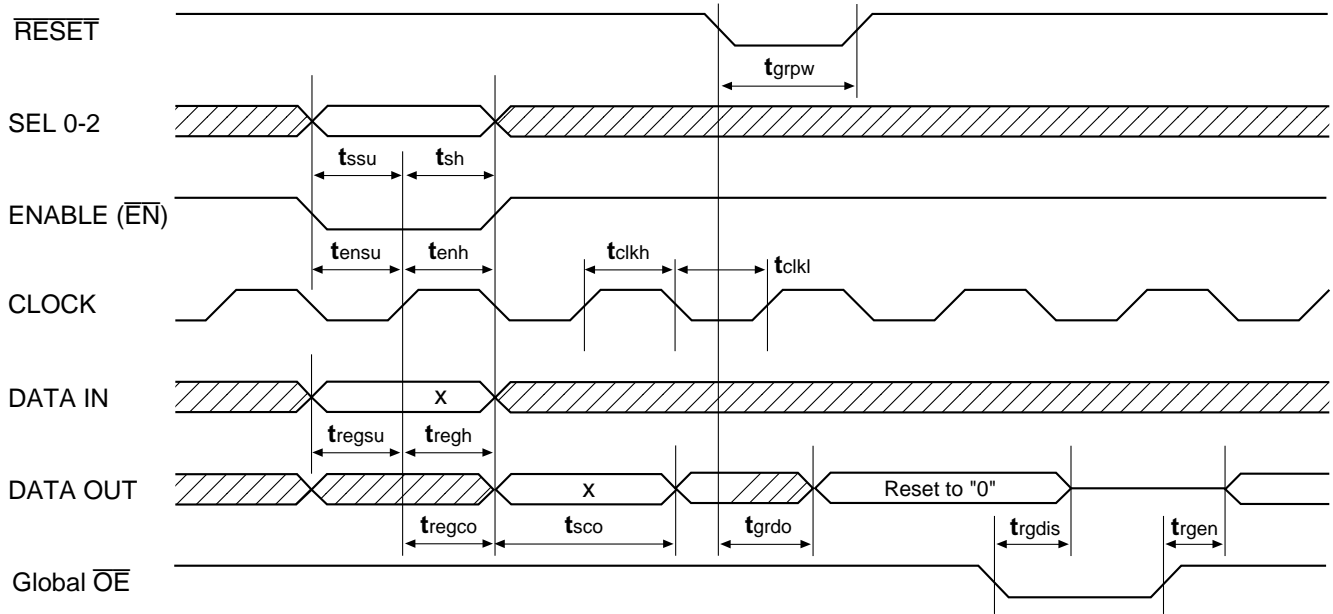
$\overline{\text{RESET}}$

$t_{grpw}$

SEL 0-2

$t_{ssu}$ $t_{sh}$

ENABLE ($\overline{\text{EN}}$)

$t_{ensu}$ $t_{enh}$ $t_{clkh}$ $t_{clkl}$

CLOCK

DATA IN

x

$t_{regsu}$ $t_{regh}$

DATA OUT

x

Reset to "0"

$t_{regco}$ $t_{sco}$ $t_{grdo}$ $t_{rgdis}$ $t_{rgen}$

Global $\overline{\text{OE}}$